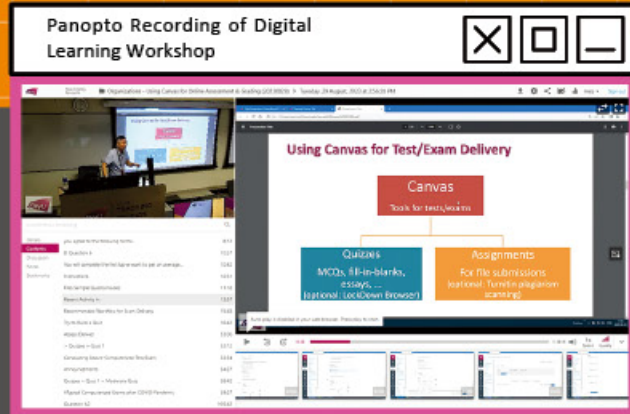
Panopto Recording of Digital Learning Workshop

Using Canvas for Test/Exam Delivery

Canvas
Tools for tests/exams

Quizzes
MCQs, fill-in-blanks, essays, ...
(optional : LockDown Browser)

Assignments
For file submissions
(optional: Turnitin plagiarism scanning)